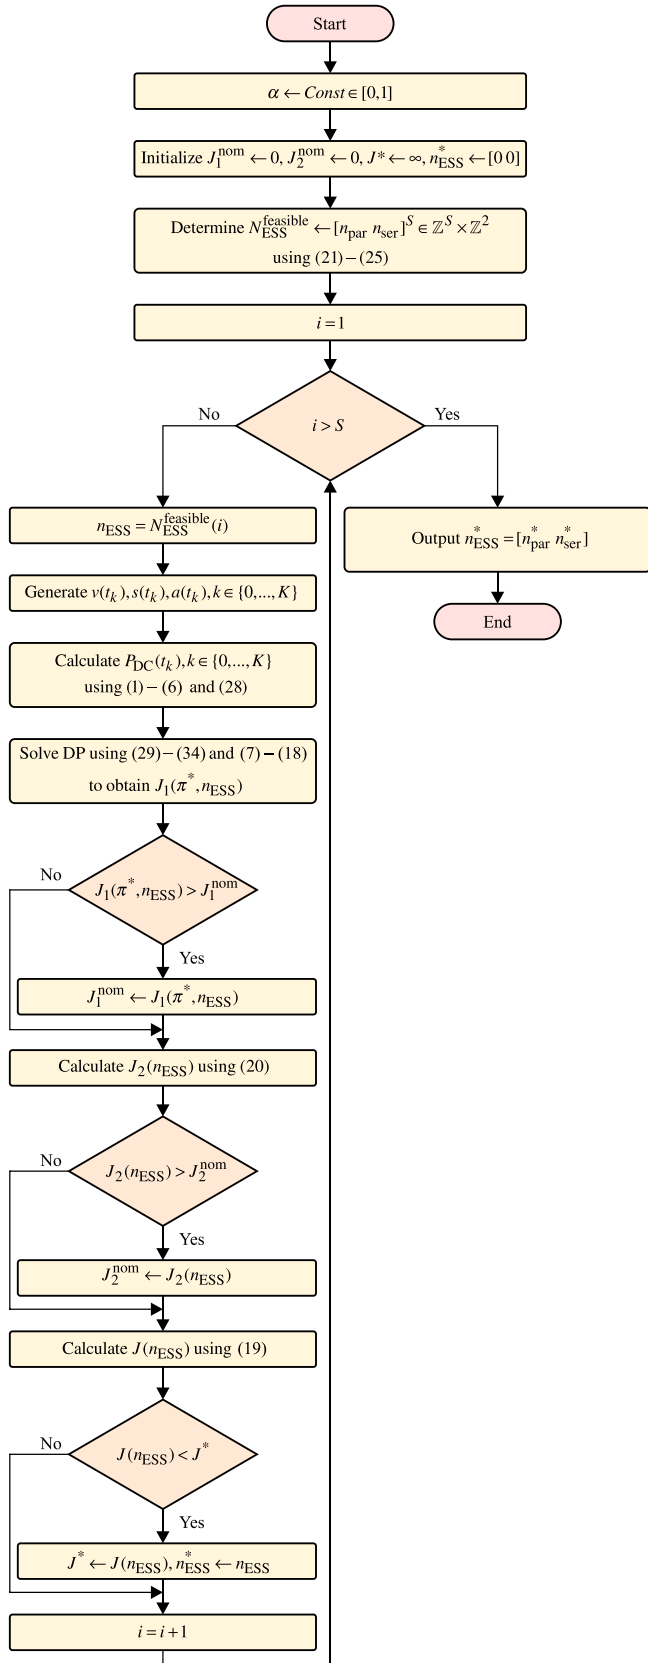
Start

$\alpha \leftarrow Const \in [0,1]$

Initialize $J_1^{\text{nom}} \leftarrow 0, J_2^{\text{nom}} \leftarrow 0, J^* \leftarrow \infty, n_{\text{ESS}}^* \leftarrow [0\ 0]$

Determine $N_{\text{ESS}}^{\text{feasible}} \leftarrow [n_{\text{par}}\ n_{\text{ser}}]^S \in \mathbb{Z}^S \times \mathbb{Z}^2$ using (21) − (25)

$i = 1$

$i > S$

No

Yes

$n_{\text{ESS}} = N_{\text{ESS}}^{\text{feasible}}(i)$

Output $n_{\text{ESS}}^* = [n_{\text{par}}^*\ n_{\text{ser}}^*]$

End

Generate $v(t_k), s(t_k), a(t_k), k \in \{0,...,K\}$

Calculate $P_{\text{DC}}(t_k), k \in \{0,...,K\}$ using (1) − (6) and (28)

Solve DP using (29) − (34) and (7) − (18) to obtain $J_1(\pi^*, n_{\text{ESS}})$

No

$J_1(\pi^*, n_{\text{ESS}}) > J_1^{\text{nom}}$

Yes

$J_1^{\text{nom}} \leftarrow J_1(\pi^*, n_{\text{ESS}})$

Calculate $J_2(n_{\text{ESS}})$ using (20)

No

$J_2(n_{\text{ESS}}) > J_2^{\text{nom}}$

Yes

$J_2^{\text{nom}} \leftarrow J_2(n_{\text{ESS}})$

Calculate $J(n_{\text{ESS}})$ using (19)

No

$J(n_{\text{ESS}}) < J^*$

Yes

$J^* \leftarrow J(n_{\text{ESS}}), n_{\text{ESS}}^* \leftarrow n_{\text{ESS}}$

$i = i + 1$